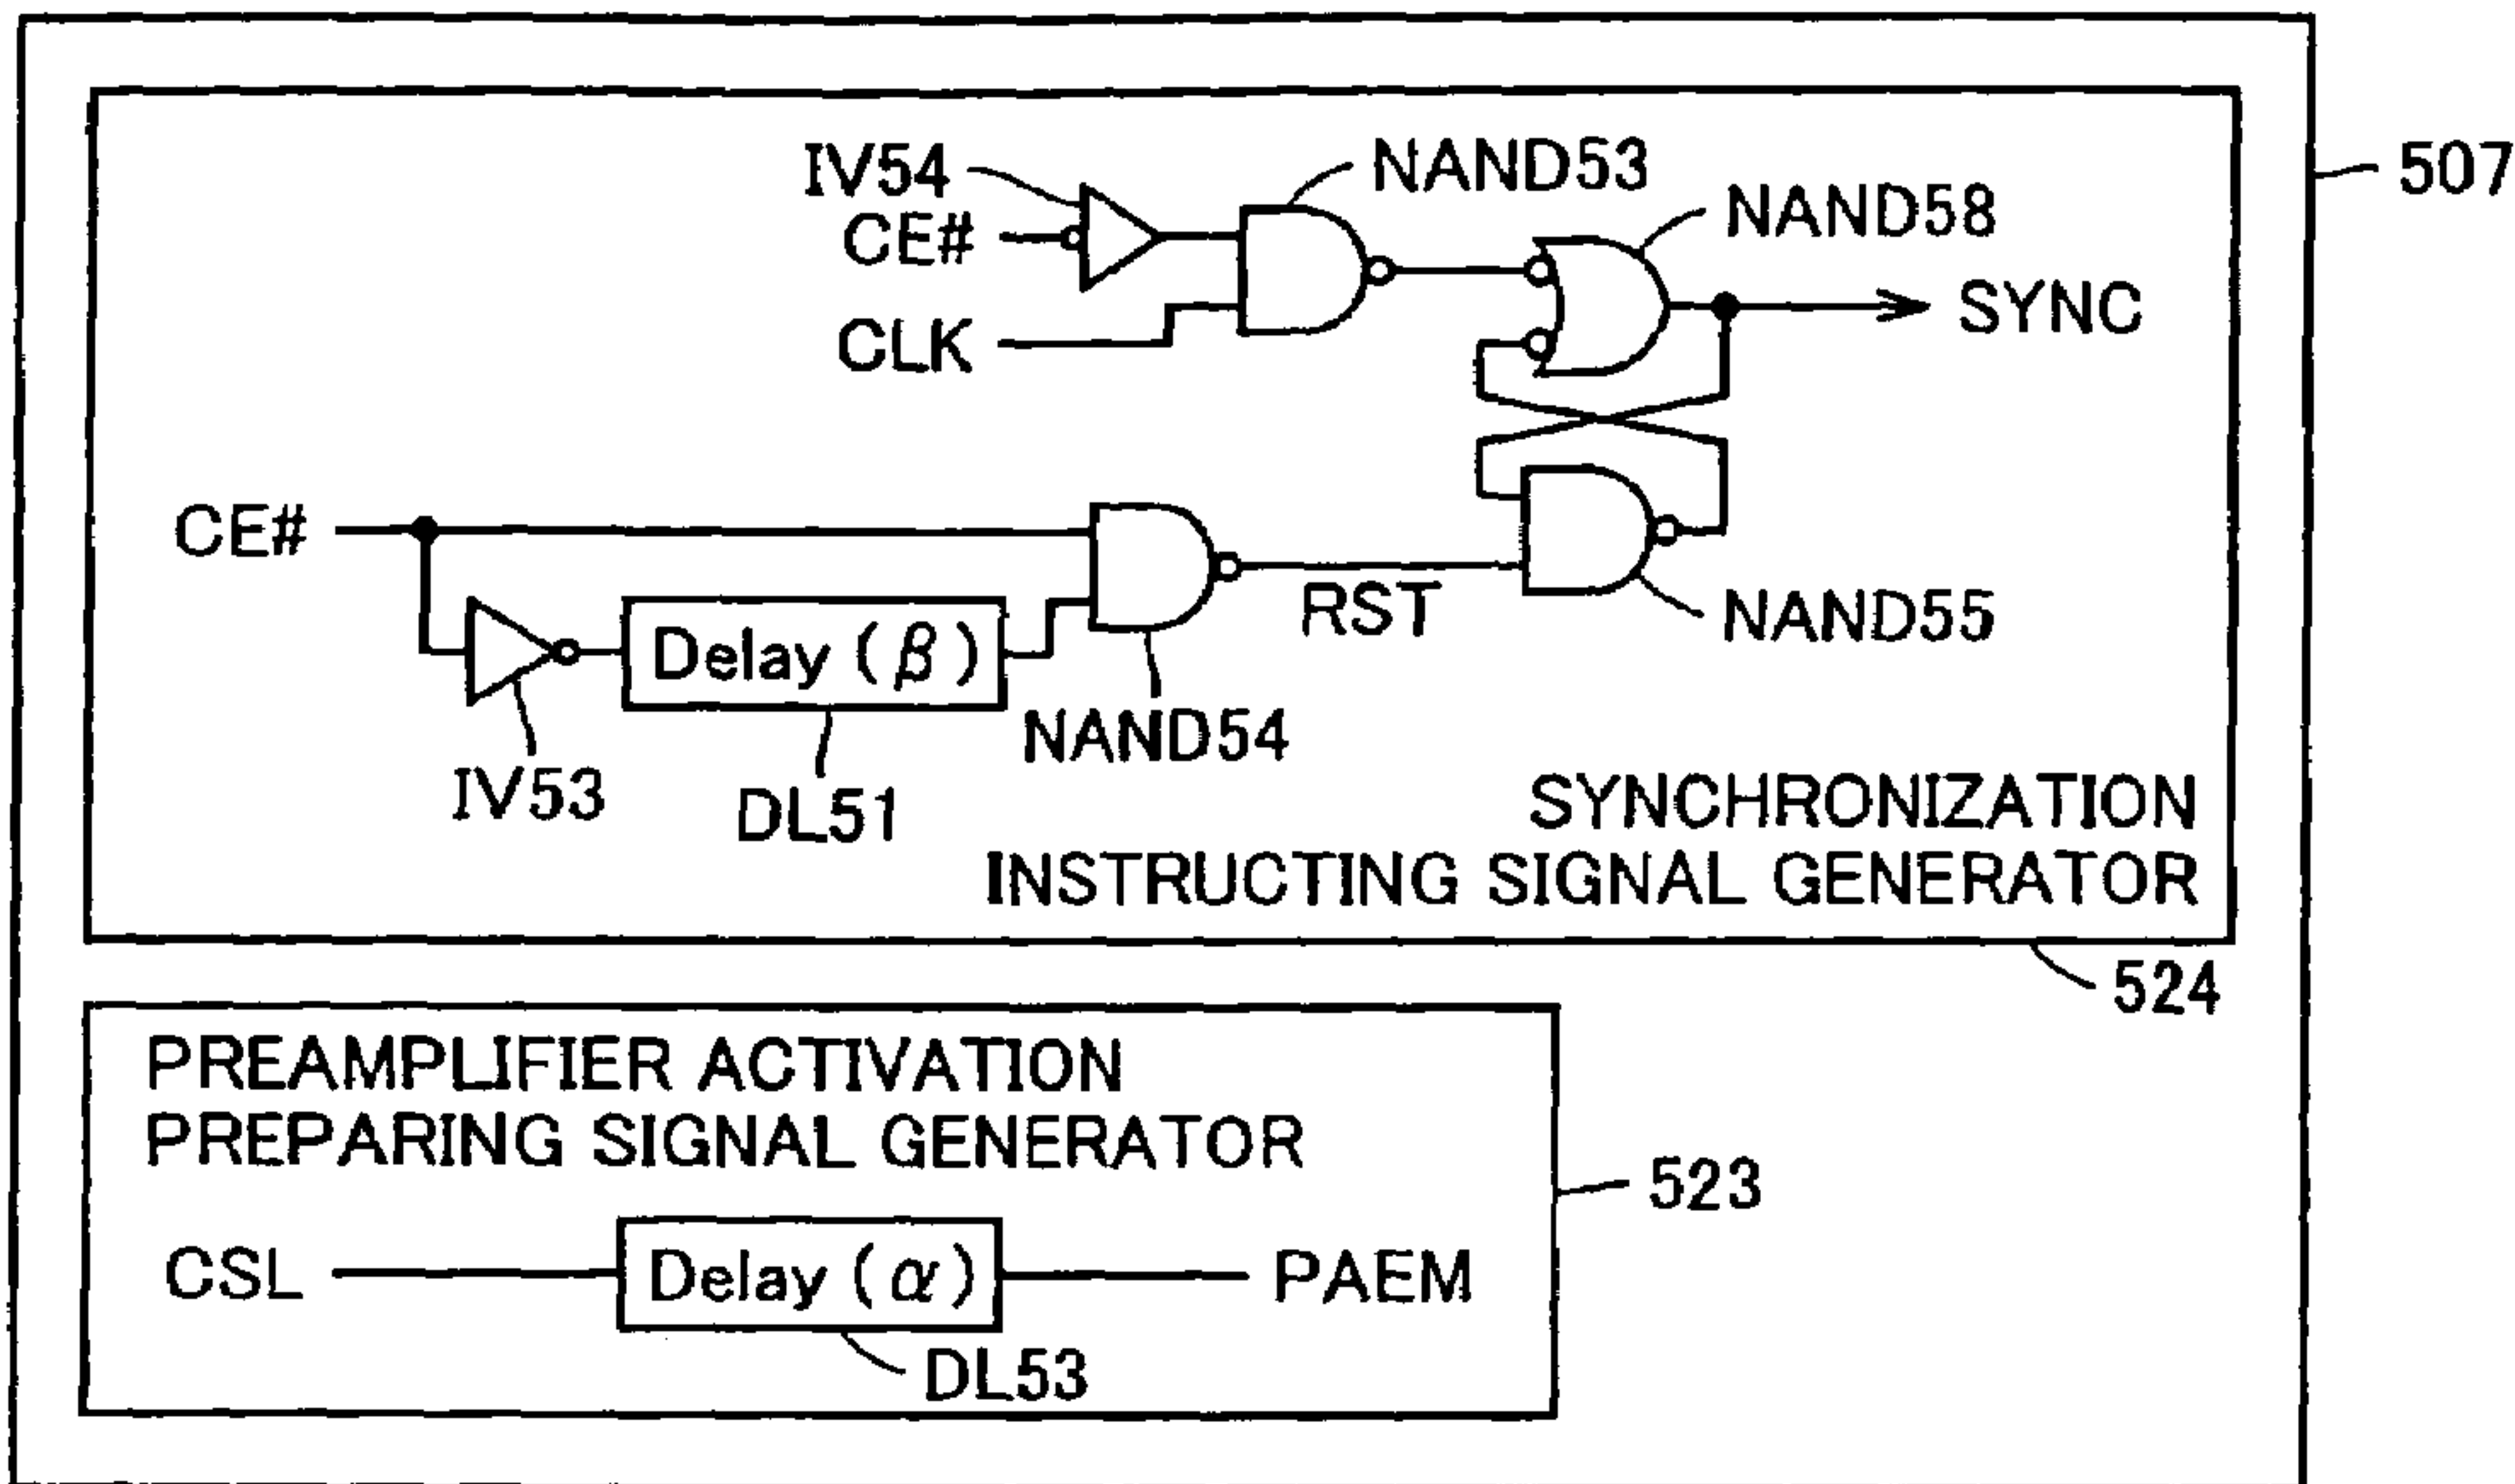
IV54
NAND53
507
CE#
NAND58
CLK
SYNC
CE#
RST
NAND55
Delay ( $\beta$ )
NAND54
IV53
DL51
SYNCHRONIZATION INSTRUCTING SIGNAL GENERATOR
524
PREAMPLIFIER ACTIVATION PREPARING SIGNAL GENERATOR
523
CSL
Delay ( $\alpha$ )
PAEM
DL53